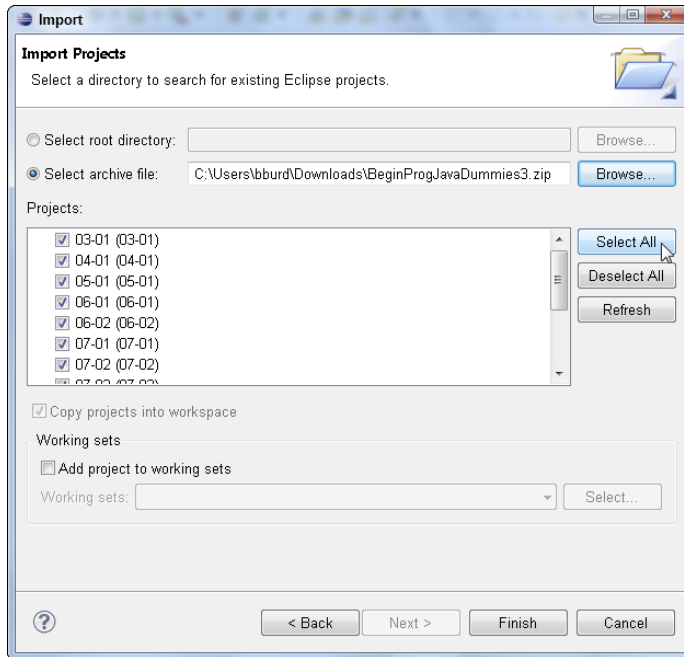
Import

Import Projects

Select a directory to search for existing Eclipse projects.

Select root directory:

Browse...

Select archive file: C:\Users\bburd\Downloads\BeginProgJavaDummies3.zip

Browse...

Projects:

03-01 (03-01)
04-01 (04-01)
05-01 (05-01)
06-01 (06-01)
06-02 (06-02)
07-01 (07-01)
07-02 (07-02)
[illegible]

Select All

Deselect All

Refresh

Copy projects into workspace

Working sets

Add project to working sets

Working sets:

Select...

?

< Back

Next >

Finish

Cancel